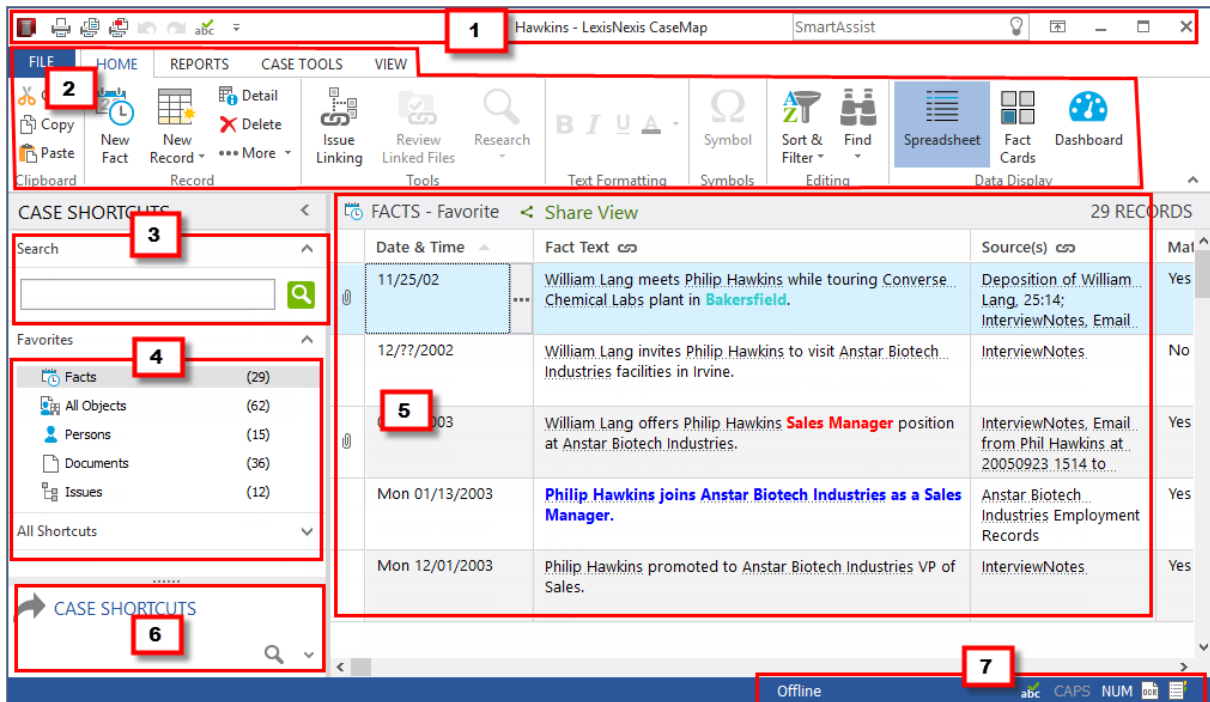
1 Hawkins - LexisNexis CaseMap SmartAssist

FILE HOME REPORTS CASE TOOLS VIEW

2

Copy
Paste
Clipboard

New Fact
New Record
Detail
Delete
More
Record

Issue Linking
Review Linked Files
Research
Tools

B I U A
Text Formatting

Symbol
Symbols

Sort & Filter
Find
Editing

Spreadsheet
Fact Cards
Dashboard
Data Display

CASE SHORTCUTS

3

Search

4

Favorites

| | |
|---|---|
| Facts | (29) |
| All Objects | (62) |
| Persons | (15) |
| Documents | (36) |
| Issues | (12) |

All Shortcuts

CASE SHORTCUTS

6

FACTS - Favorite Share View 29 RECORDS

5

| Date & Time | Fact Text | Source(s) | Mat |
|---|---|---|---|
| 11/25/02 | William Lang meets Philip Hawkins while touring Converse Chemical Labs plant in Bakersfield. | Deposition of William Lang, 25:14; InterviewNotes, Email | Yes |
| 12/??/2002 | William Lang invites Philip Hawkins to visit Anstar Biotech Industries facilities in Irvine. | InterviewNotes | No |
| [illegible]003 | William Lang offers Philip Hawkins Sales Manager position at Anstar Biotech Industries. | InterviewNotes, Email from Phil Hawkins at 20050923 1514 to | Yes |
| Mon 01/13/2003 | Philip Hawkins joins Anstar Biotech Industries as a Sales Manager. | Anstar Biotech Industries Employment Records | Yes |
| Mon 12/01/2003 | Philip Hawkins promoted to Anstar Biotech Industries VP of Sales. | InterviewNotes | Yes |

7

Offline CAPS NUM